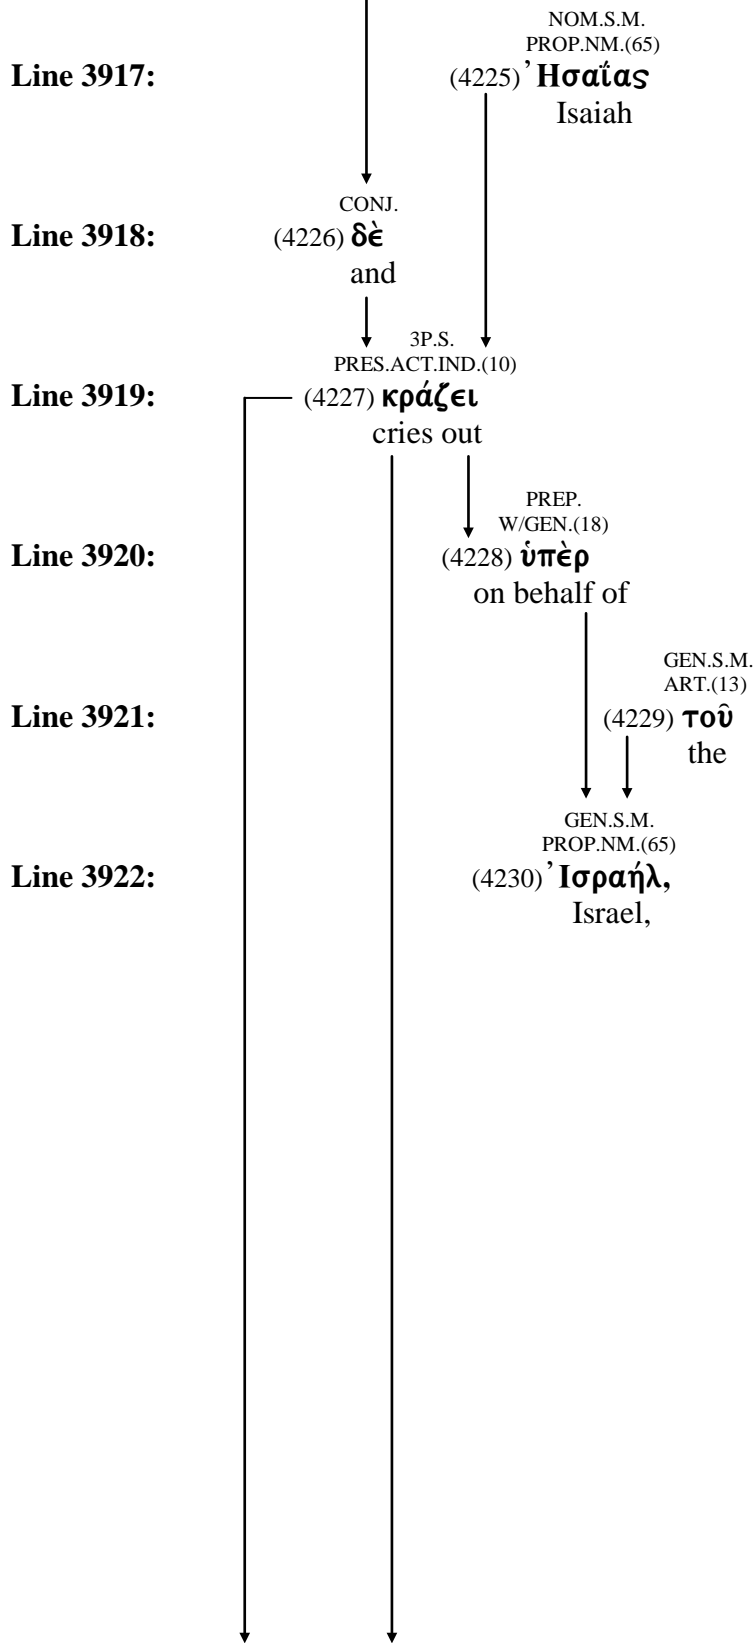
NOM.S.M.
PROP.NM.(65)
Line 3917: (4225) ᾿Ησαΐας
Isaiah

CONJ.
Line 3918: (4226) δὲ
and

3P.S.
PRES.ACT.IND.(10)
Line 3919: (4227) κράζει
cries out

PREP.
W/GEN.(18)
Line 3920: (4228) ὑπὲρ
on behalf of

GEN.S.M.
ART.(13)
Line 3921: (4229) τοῦ
the

GEN.S.M.
PROP.NM.(65)
Line 3922: (4230) ᾿Ισραήλ,
Israel,